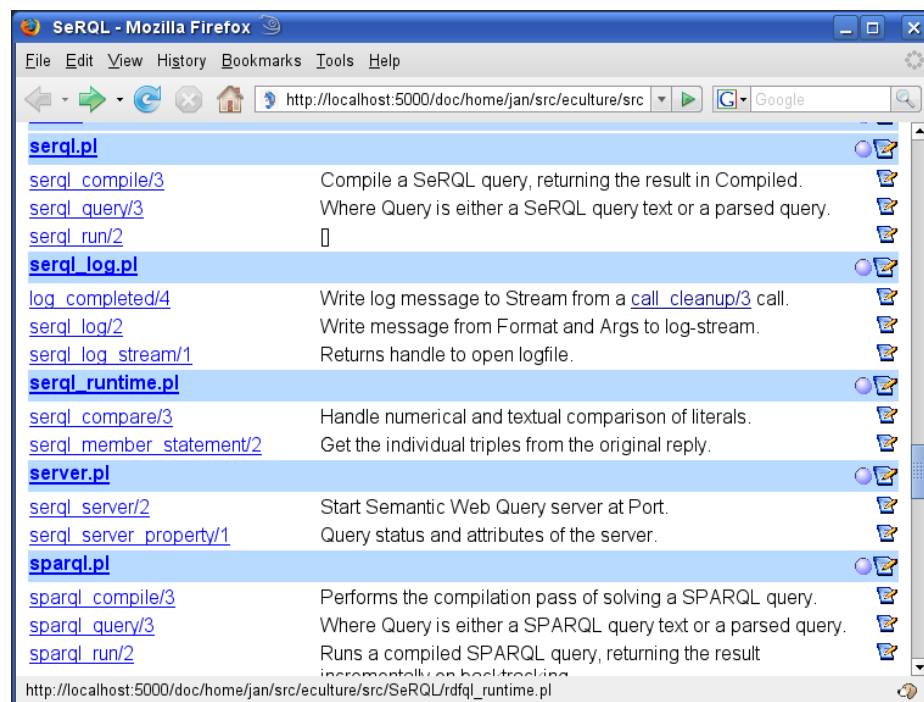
SeRQL - Mozilla Firefox

File Edit View History Bookmarks Tools Help

http://localhost:5000/doc/home/jan/src/eculture/src

Google

serql.pl

| | |
|---|---|
| serql_compile/3 | Compile a SeRQL query, returning the result in Compiled. |
| serql_query/3 | Where Query is either a SeRQL query text or a parsed query. |
| serql_run/2 | [] |

serql_log.pl

| | |
|---|---|
| log_completed/4 | Write log message to Stream from a call_cleanup/3 call. |
| serql_log/2 | Write message from Format and Args to log-stream. |
| serql_log_stream/1 | Returns handle to open logfile. |

serql_runtime.pl

| | |
|---|---|
| serql_compare/3 | Handle numerical and textual comparison of literals. |
| serql_member_statement/2 | Get the individual triples from the original reply. |

server.pl

| | |
|---|---|
| serql_server/2 | Start Semantic Web Query server at Port. |
| serql_server_property/1 | Query status and attributes of the server. |

sparql.pl

| | |
|---|---|
| sparql_compile/3 | Performs the compilation pass of solving a SPARQL query. |
| sparql_query/3 | Where Query is either a SPARQL query text or a parsed query. |
| sparql_run/2 | Runs a compiled SPARQL query, returning the result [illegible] |

http://localhost:5000/doc/home/jan/src/eculture/src/SeRQL/rdfql_runtime.pl